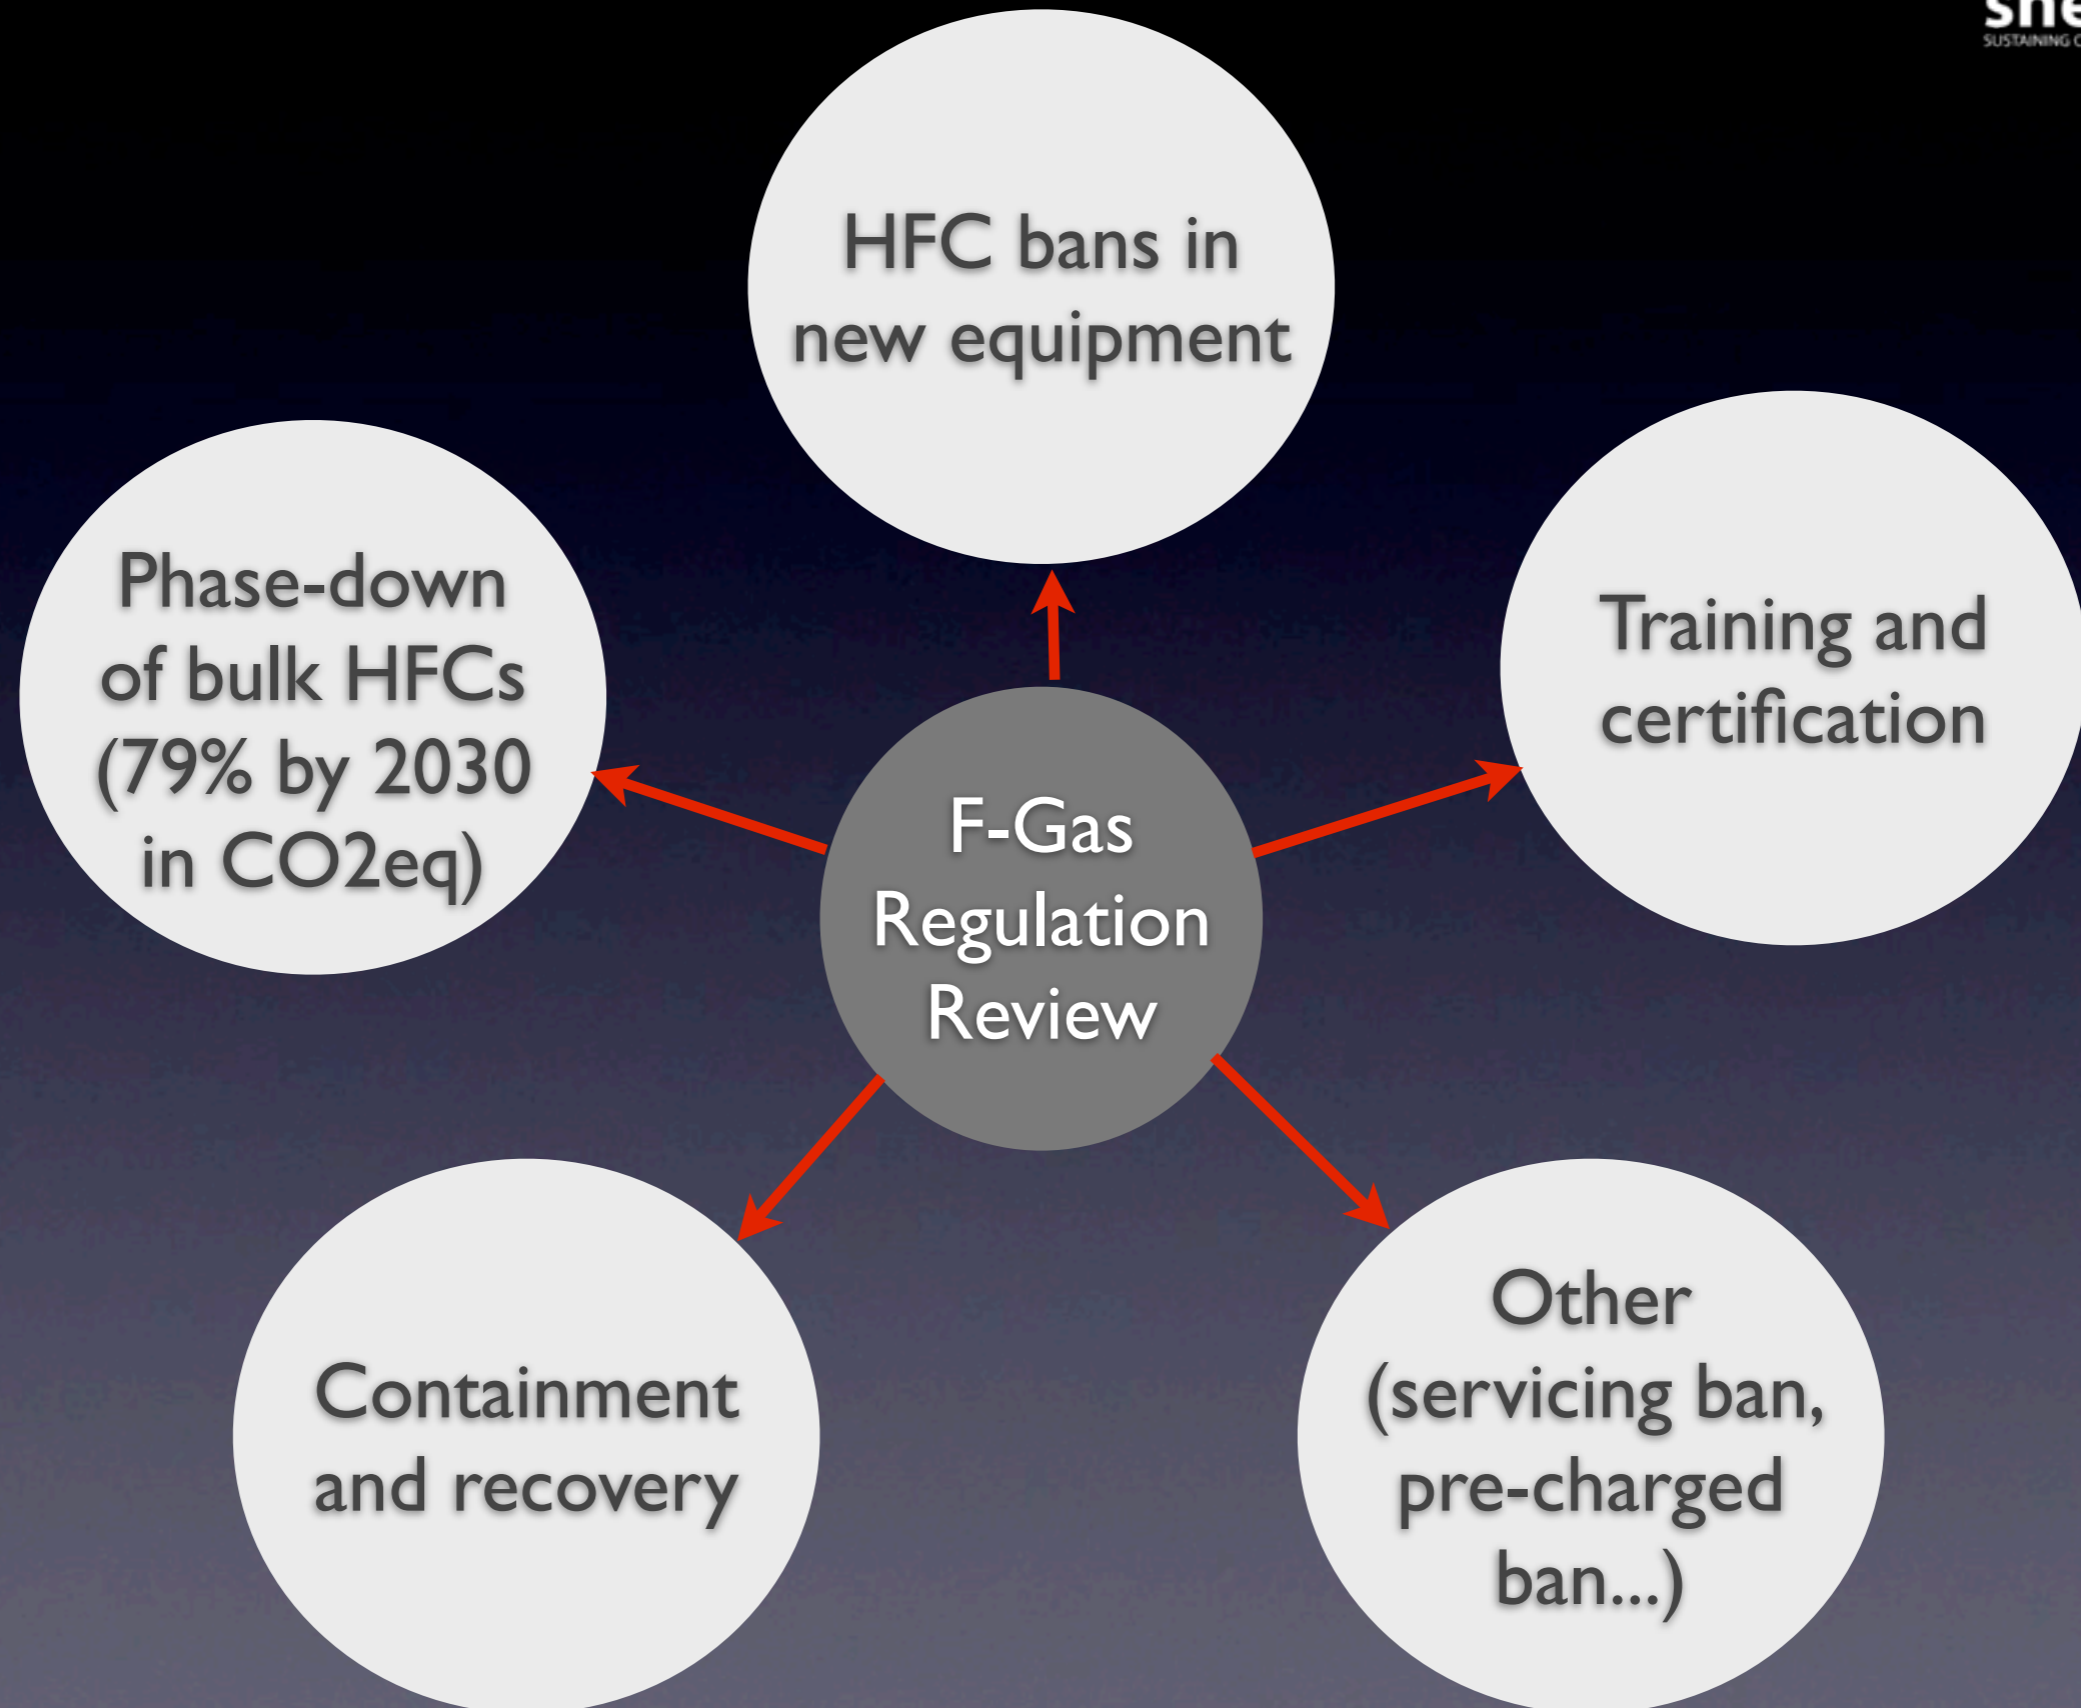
she
SUSTAINING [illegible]

HFC bans in new equipment

Phase-down of bulk HFCs (79% by 2030 in CO2eq)

F-Gas Regulation Review

Training and certification

Containment and recovery

Other (servicing ban, pre-charged ban...)